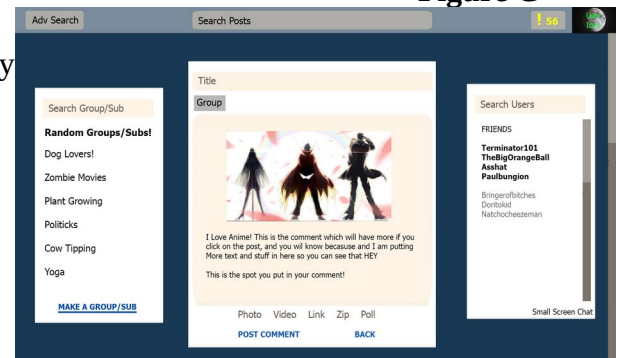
Figure G

y

Adv Search

Search Posts

! 56

Search Group/Sub

Random Groups/Subs!

Dog Lovers!

Zombie Movies

Plant Growing

Politicks

Cow Tipping

Yoga

MAKE A GROUP/SUB

Title

Group

I Love Anime! This is the comment which will have more if you click on the post, and you wil know becasuse and I am putting More text and stuff in here so you can see that HEY

This is the spot you put in your comment!

Photo Video Link Zip Poll

POST COMMENT

BACK

Search Users

FRIENDS

Terminator101
TheBigOrangeBall
Asshat
Paulbungion

Bringerofbitches
Doritokid
Natchocheezeman

Small Screen Chat